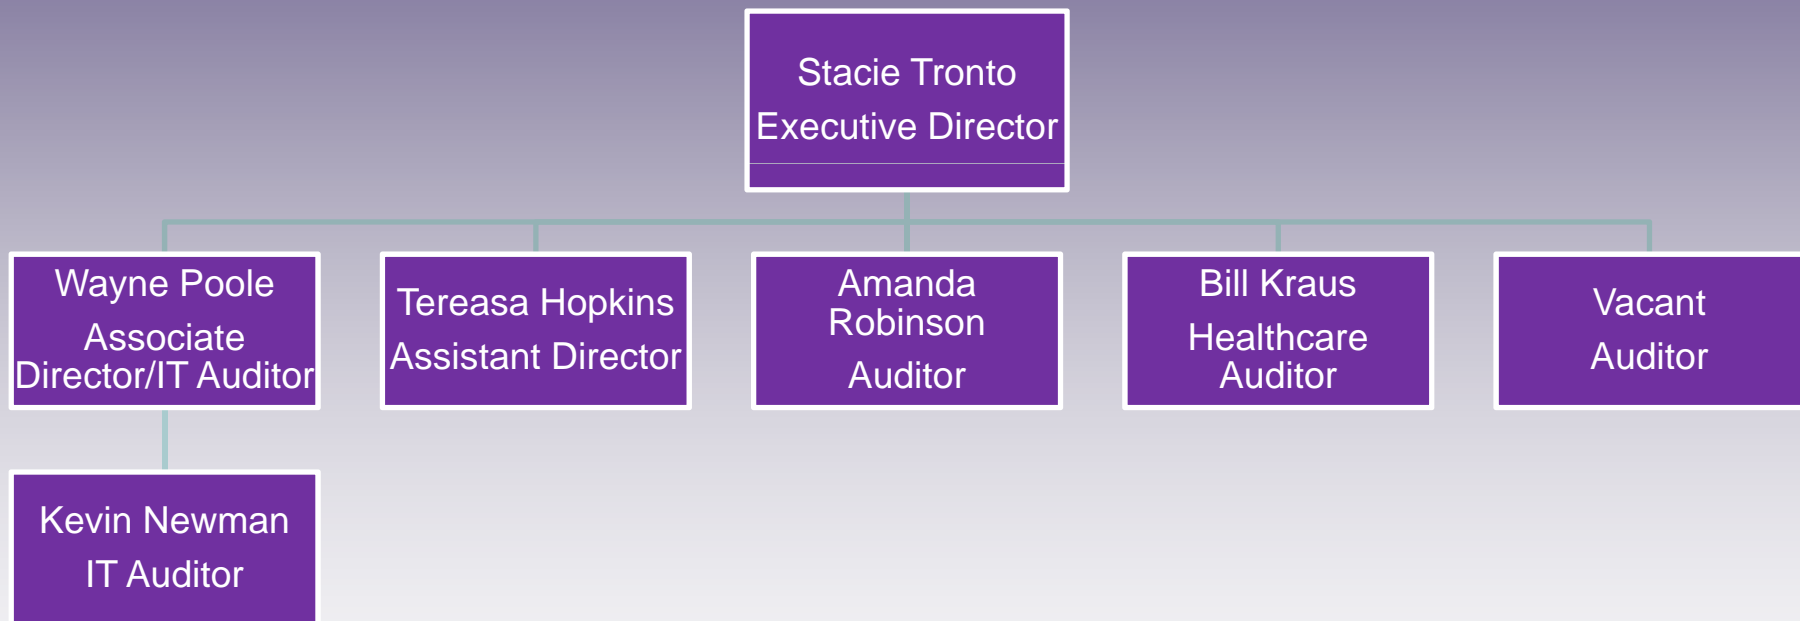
Stacie Tronto
Executive Director

Wayne Poole
Associate Director/IT Auditor

Tereasa Hopkins
Assistant Director

Amanda Robinson
Auditor

Bill Kraus
Healthcare Auditor

Vacant
Auditor

Kevin Newman
IT Auditor